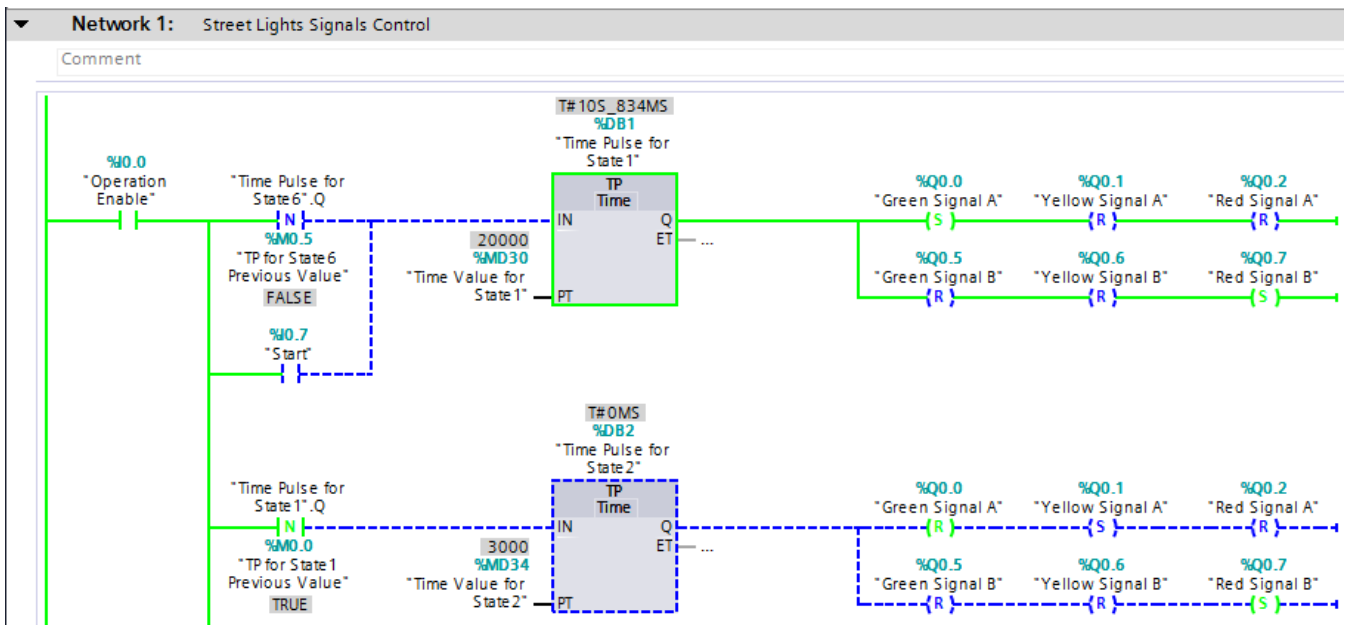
Network 1: Street Lights Signals Control

Comment

T#10S_834MS
%DB1
"Time Pulse for State1"

%I0.0
"Operation Enable"

"Time Pulse for State6".Q
N
%M0.5
"TP for State6 Previous Value"
FALSE

TP
Time
IN
Q
ET
...
PT

20000
%MD30
"Time Value for State1"

%Q0.0
"Green Signal A"
S
%Q0.1
"Yellow Signal A"
R
%Q0.2
"Red Signal A"
R

%Q0.5
"Green Signal B"
R
%Q0.6
"Yellow Signal B"
R
%Q0.7
"Red Signal B"
S

%I0.7
"Start"

T#0MS
%DB2
"Time Pulse for State2"

"Time Pulse for State1".Q
N
%M0.0
"TP for State1 Previous Value"
TRUE

TP
Time
IN
Q
ET
...
PT

3000
%MD34
"Time Value for State2"

%Q0.0
"Green Signal A"
R
%Q0.1
"Yellow Signal A"
S
%Q0.2
"Red Signal A"
R

%Q0.5
"Green Signal B"
R
%Q0.6
"Yellow Signal B"
R
%Q0.7
"Red Signal B"
S